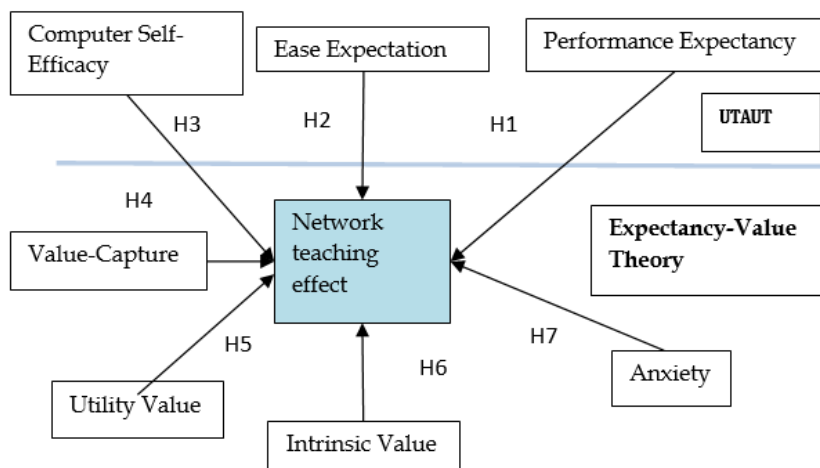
Computer Self-Efficacy

Ease Expectation

Performance Expectancy

H3

H2

H1

UTAUT

H4

Value-Capture

Network teaching effect

Expectancy-Value Theory

H5

H7

H6

Utility Value

Anxiety

Intrinsic Value